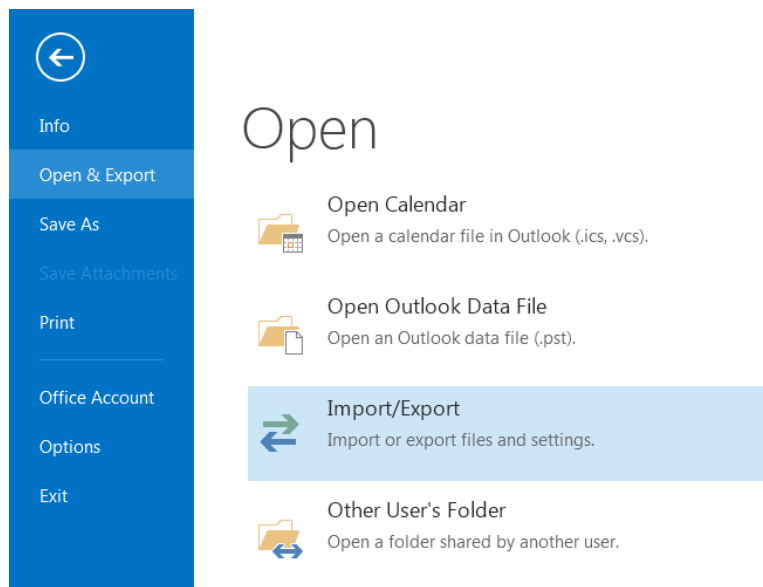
Info
Open & Export
Save As
Save Attachments
Print
Office Account
Options
Exit

Open

Open Calendar
Open a calendar file in Outlook (.ics, .vcs).

Open Outlook Data File
Open an Outlook data file (.pst).

Import/Export
Import or export files and settings.

Other User's Folder
Open a folder shared by another user.